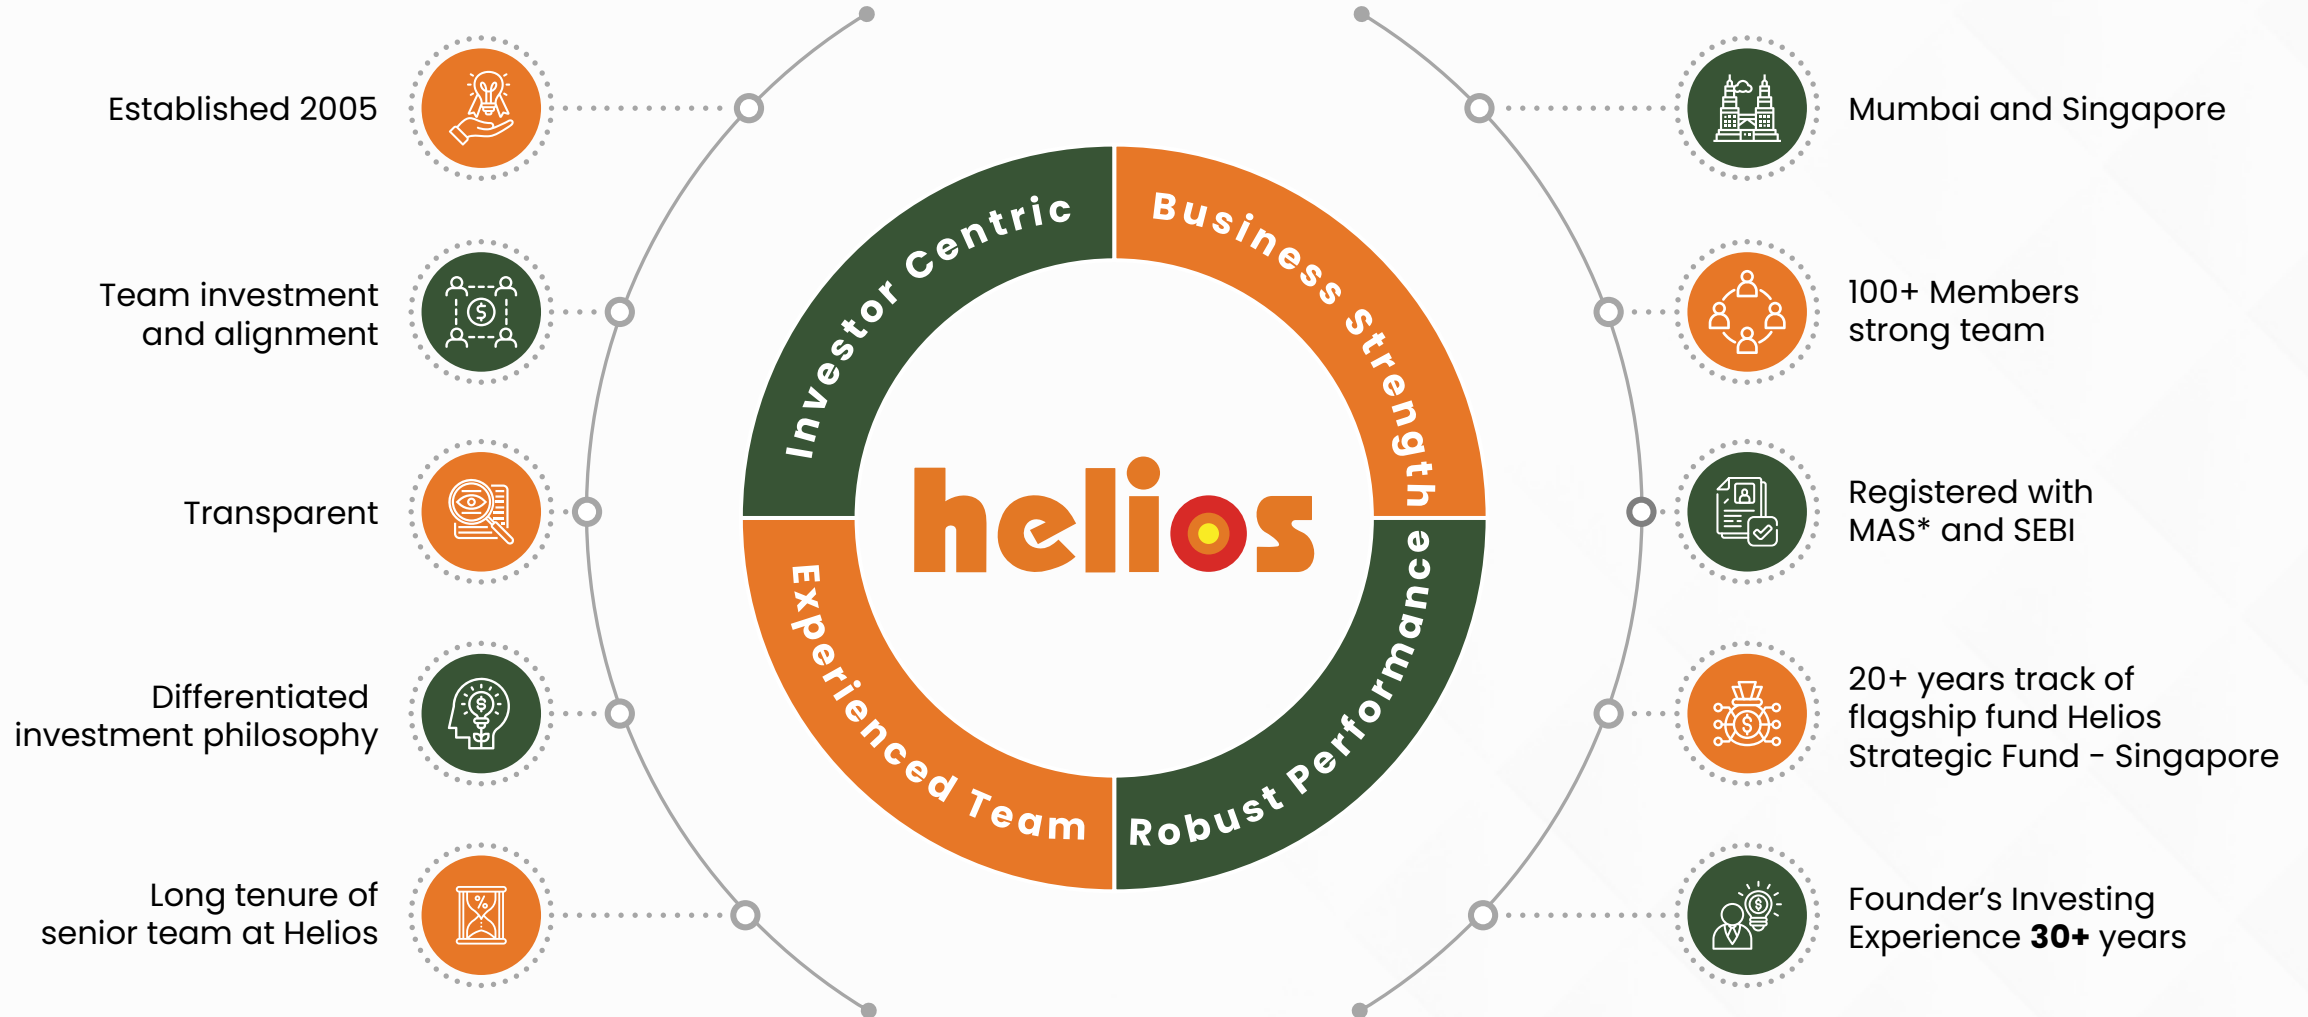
Established 2005

Team investment and alignment

Transparent

Differentiated investment philosophy

Long tenure of senior team at Helios

Investor Centric

Business Strength

helios

Experienced Team

Robust Performance

Mumbai and Singapore

100+ Members strong team

Registered with MAS* and SEBI

20+ years track of flagship fund Helios Strategic Fund - Singapore

Founder's Investing Experience **30+** years